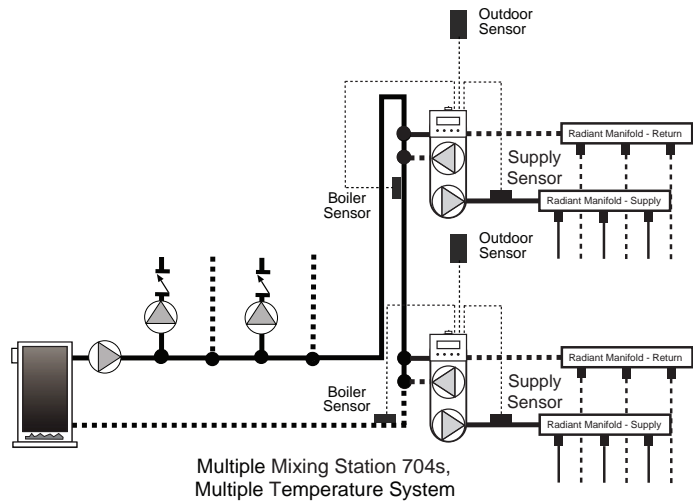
Outdoor Sensor

Radiant Manifold - Return

Supply Sensor

Boiler Sensor

Radiant Manifold - Supply

Outdoor Sensor

Radiant Manifold - Return

Supply Sensor

Boiler Sensor

Radiant Manifold - Supply

Multiple Mixing Station 704s, Multiple Temperature System